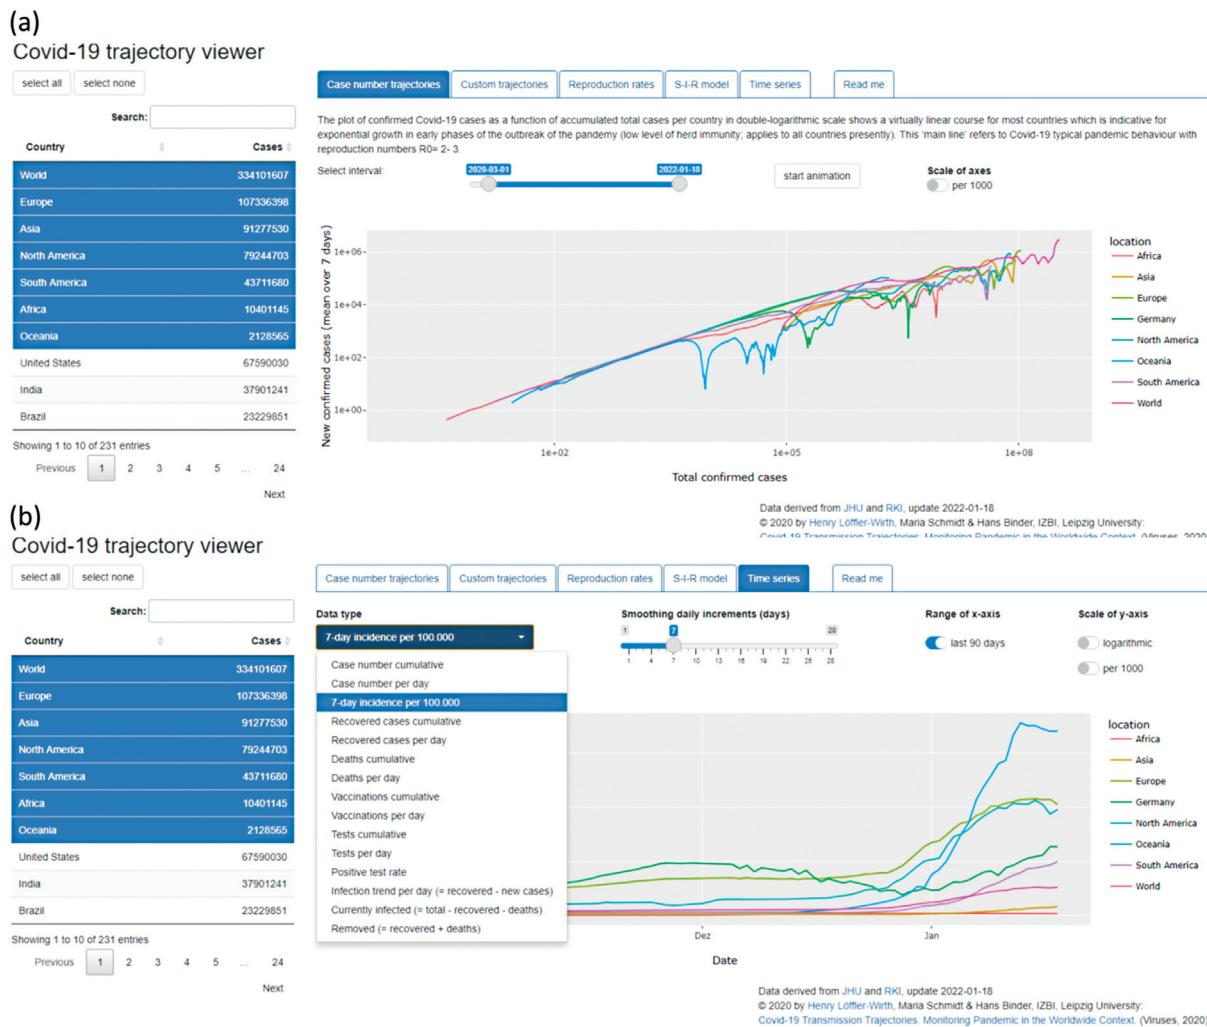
(a)
Covid-19 trajectory viewer

select all | select none

Search:

| Country | Cases |
|---|---|
| World | 334101607 |
| Europe | 107336398 |
| Asia | 91277530 |
| North America | 79244703 |
| South America | 43711680 |
| Africa | 10401145 |
| Oceania | 2128565 |
| United States | 67590030 |
| India | 37901241 |
| Brazil | 23229851 |

Showing 1 to 10 of 231 entries

Previous 1 2 3 4 5 ... 24 Next

Case number trajectories | Custom trajectories | Reproduction rates | S-I-R model | Time series | Read me

The plot of confirmed Covid-19 cases as a function of accumulated total cases per country in double-logarithmic scale shows a virtually linear course for most countries which is indicative for exponential growth in early phases of the outbreak of the pandemy (low level of herd immunity; applies to all countries presently). This 'main line' refers to Covid-19 typical pandemic behaviour with reproduction numbers R0= 2- 3.

Select interval: 2020-03-01 2022-01-18

start animation

Scale of axes
per 1000

New confirmed cases (mean over 7 days)
1e+06
1e+04
1e+02
1e+00
1e+02 1e+05 1e+08
Total confirmed cases

location
Africa
Asia
Europe
Germany
North America
Oceania
South America
World

Data derived from JHU and RKI, update 2022-01-18
© 2020 by Henry Löffler-Wirth, Maria Schmidt & Hans Binder, IZBI, Leipzig University:
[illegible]

(b)
Covid-19 trajectory viewer

select all | select none

Search:

| Country | Cases |
|---|---|
| World | 334101607 |
| Europe | 107336398 |
| Asia | 91277530 |
| North America | 79244703 |
| South America | 43711680 |
| Africa | 10401145 |
| Oceania | 2128565 |
| United States | 67590030 |
| India | 37901241 |
| Brazil | 23229851 |

Showing 1 to 10 of 231 entries

Previous 1 2 3 4 5 ... 24 Next

Case number trajectories | Custom trajectories | Reproduction rates | S-I-R model | Time series | Read me

Data type
7-day incidence per 100.000
Case number cumulative
Case number per day
7-day incidence per 100.000
Recovered cases cumulative
Recovered cases per day
Deaths cumulative
Deaths per day
Vaccinations cumulative
Vaccinations per day
Tests cumulative
Tests per day
Positive test rate
Infection trend per day (= recovered - new cases)
Currently infected (= total - recovered - deaths)
Removed (= recovered + deaths)

Smoothing daily increments (days)
1 7 28
1 4 7 10 13 16 19 22 25 28

Range of x-axis
last 90 days

Scale of y-axis
logarithmic
per 1000

location
Africa
Asia
Europe
Germany
North America
Oceania
South America
World

Dez Jan
Date

Data derived from JHU and RKI, update 2022-01-18
© 2020 by Henry Löffler-Wirth, Maria Schmidt & Hans Binder, IZBI, Leipzig University:
Covid-19 Transmission Trajectories: Monitoring Pandemic in the Worldwide Context. (Viruses, 2020)